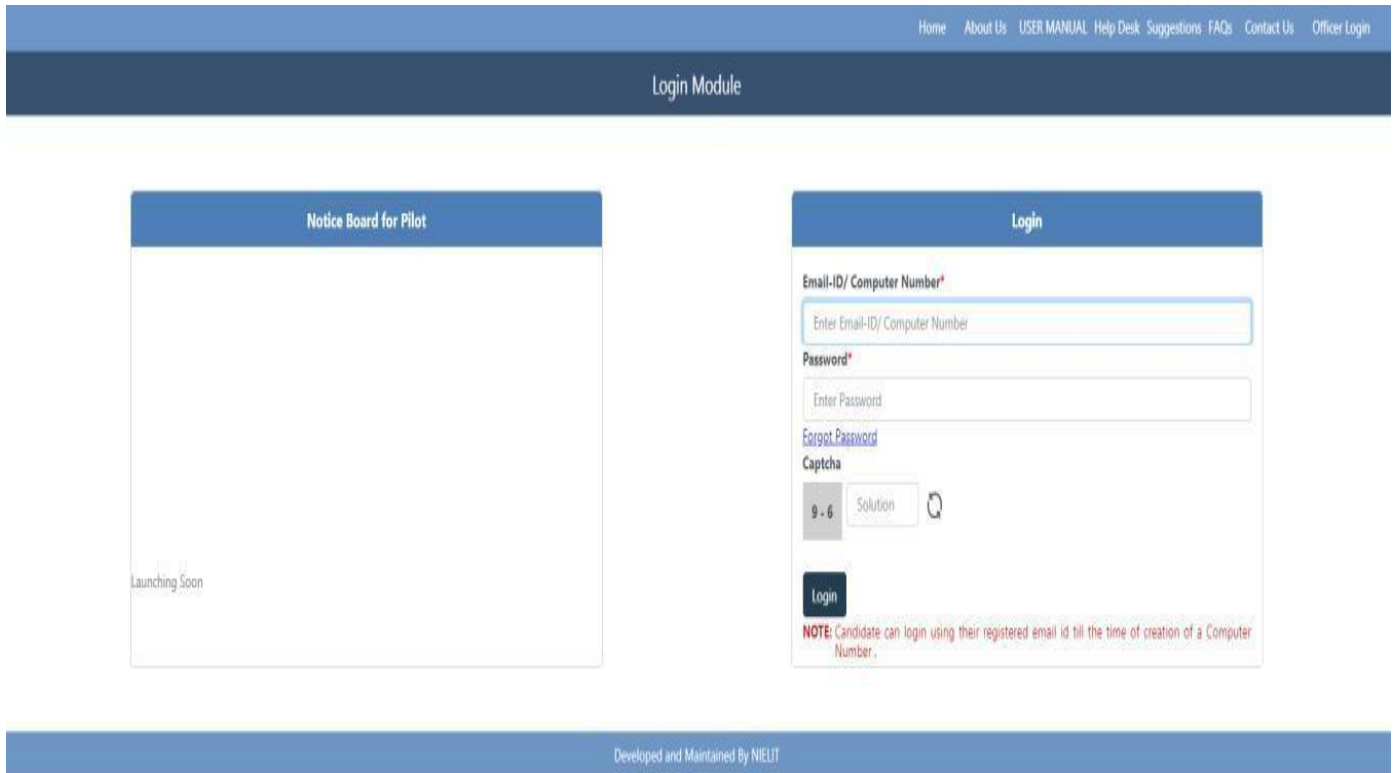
Home About Us USER MANUAL Help Desk Suggestions FAQs Contact Us Officer Login

Login Module

Notice Board for Pilot

Launching Soon

Login

Email-ID/ Computer Number*

Enter Email-ID/ Computer Number

Password*

Enter Password

Forgot Password

Captcha

9 - 6

Solution

Login

NOTE: Candidate can login using their registered email id till the time of creation of a Computer Number.

Developed and Maintained By NIELIT